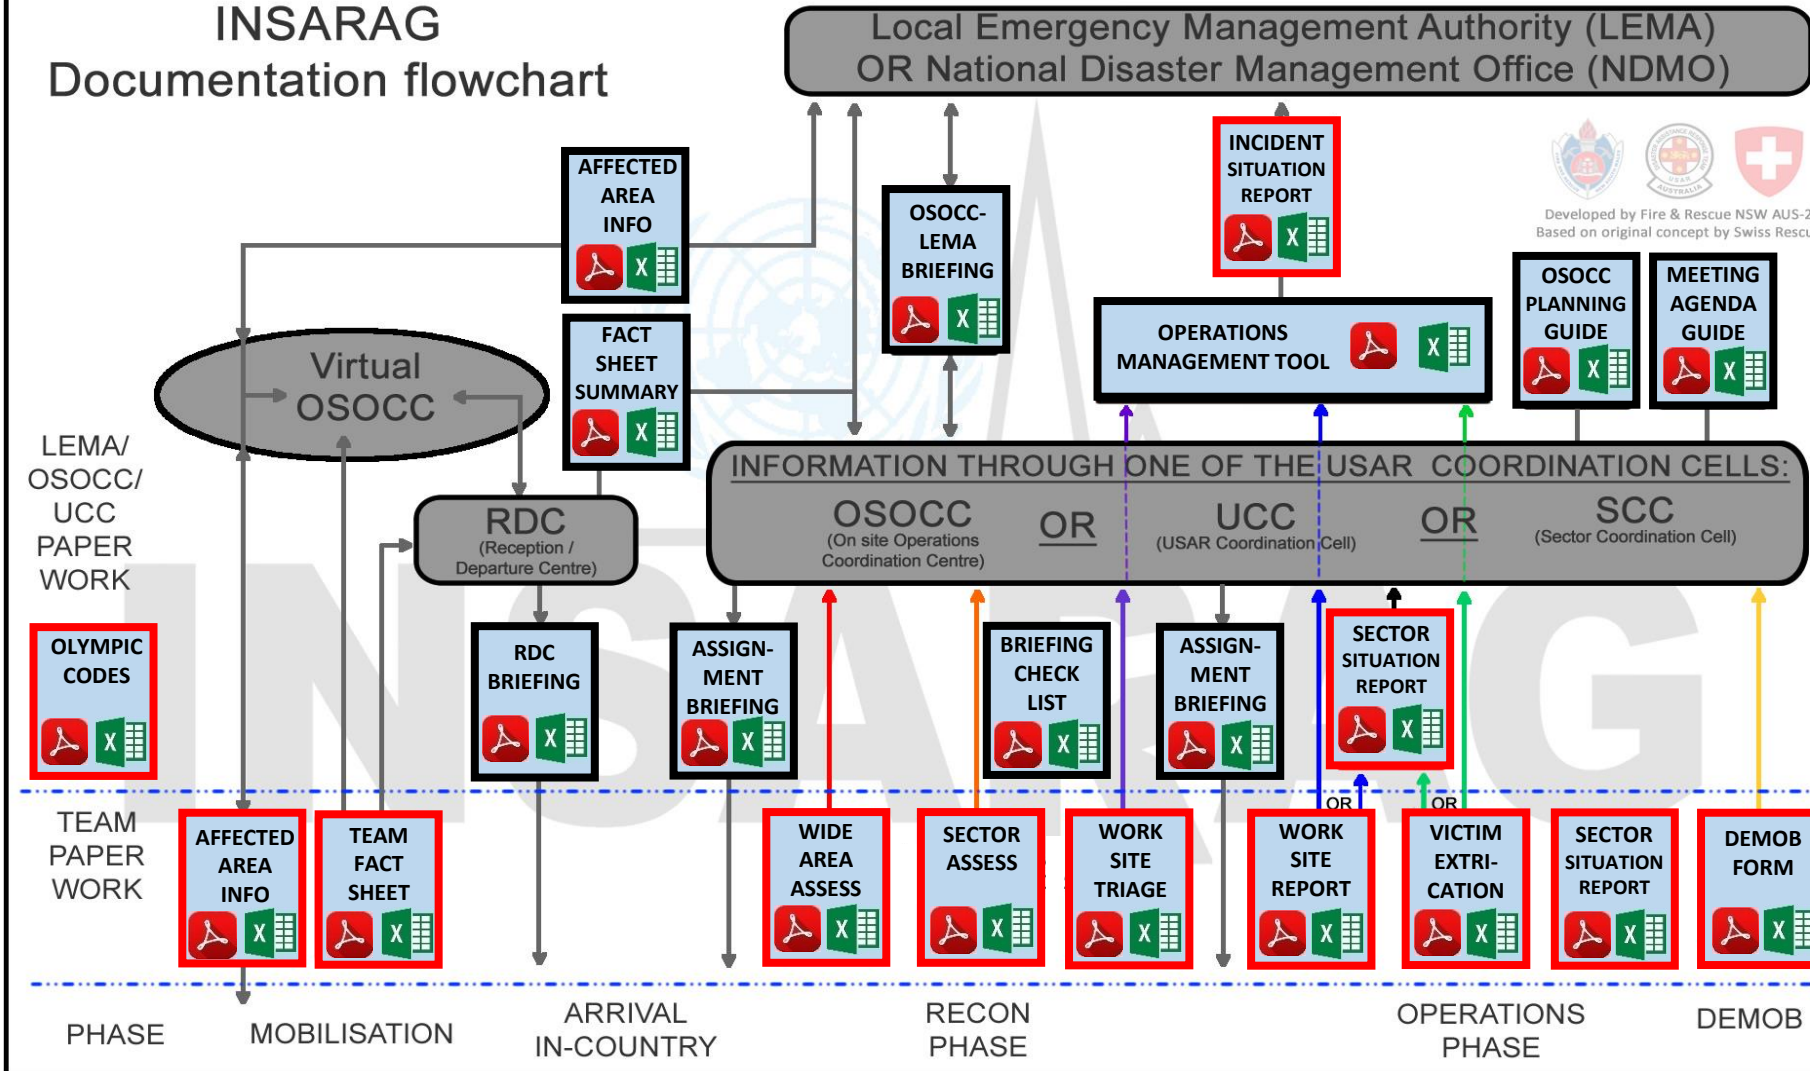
INSARAG
Documentation flowchart

Local Emergency Management Authority (LEMA)
OR National Disaster Management Office (NDMO)

Developed by Fire & Rescue NSW AUS-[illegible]
Based on original concept by Swiss Rescu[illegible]

AFFECTED AREA INFO

FACT SHEET SUMMARY

OSOCC-LEMA BRIEFING

INCIDENT SITUATION REPORT

OPERATIONS MANAGEMENT TOOL

OSOCC PLANNING GUIDE

MEETING AGENDA GUIDE

Virtual OSOCC

LEMA/ OSOCC/ UCC PAPER WORK

RDC
(Reception / Departure Centre)

INFORMATION THROUGH ONE OF THE USAR COORDINATION CELLS:
OSOCC
(On site Operations Coordination Centre)
OR
UCC
(USAR Coordination Cell)
OR
SCC
(Sector Coordination Cell)

OLYMPIC CODES

RDC BRIEFING

ASSIGN-MENT BRIEFING

BRIEFING CHECK LIST

ASSIGN-MENT BRIEFING

SECTOR SITUATION REPORT

OR

OR

TEAM PAPER WORK

AFFECTED AREA INFO

TEAM FACT SHEET

WIDE AREA ASSESS

SECTOR ASSESS

WORK SITE TRIAGE

WORK SITE REPORT

VICTIM EXTRI-CATION

SECTOR SITUATION REPORT

DEMOB FORM

PHASE

MOBILISATION

ARRIVAL IN-COUNTRY

RECON PHASE

OPERATIONS PHASE

DEMOB

INSARAG